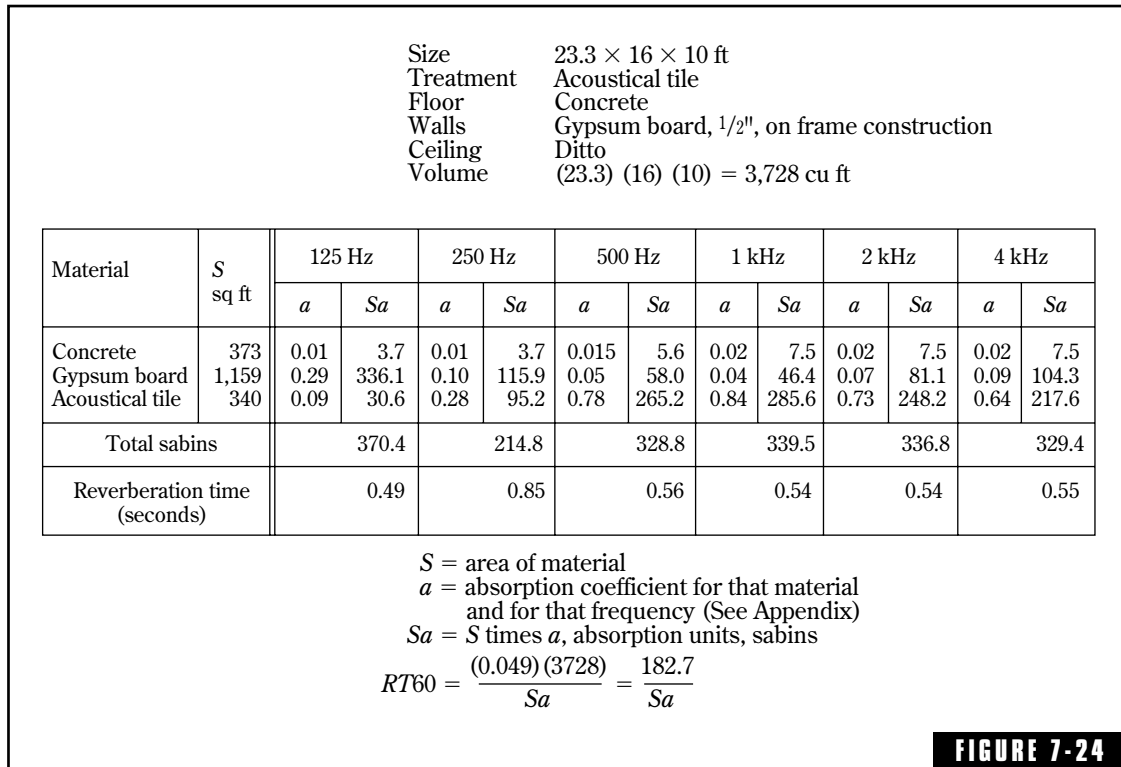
Size $23.3 \times 16 \times 10$ ft
Treatment Acoustical tile
Floor Concrete
Walls Gypsum board, $\frac{1}{2}$", on frame construction
Ceiling Ditto
Volume (23.3) (16) (10) = 3,728 cu ft

| Material | S sq ft | 125 Hz a | 125 Hz Sa | 250 Hz a | 250 Hz Sa | 500 Hz a | 500 Hz Sa | 1 kHz a | 1 kHz Sa | 2 kHz a | 2 kHz Sa | 4 kHz a | 4 kHz Sa |
|---|---|---|---|---|---|---|---|---|---|---|---|---|---|
| Concrete | 373 | 0.01 | 3.7 | 0.01 | 3.7 | 0.015 | 5.6 | 0.02 | 7.5 | 0.02 | 7.5 | 0.02 | 7.5 |
| Gypsum board | 1,159 | 0.29 | 336.1 | 0.10 | 115.9 | 0.05 | 58.0 | 0.04 | 46.4 | 0.07 | 81.1 | 0.09 | 104.3 |
| Acoustical tile | 340 | 0.09 | 30.6 | 0.28 | 95.2 | 0.78 | 265.2 | 0.84 | 285.6 | 0.73 | 248.2 | 0.64 | 217.6 |
| Total sabins | | | 370.4 | | 214.8 | | 328.8 | | 339.5 | | 336.8 | | 329.4 |
| Reverberation time (seconds) | | | 0.49 | | 0.85 | | 0.56 | | 0.54 | | 0.54 | | 0.55 |

$S$ = area of material
$a$ = absorption coefficient for that material and for that frequency (See Appendix)
$Sa$ = $S$ times $a$, absorption units, sabins

$RT60 = \frac{(0.049)(3728)}{Sa} = \frac{182.7}{Sa}$

FIGURE 7-24